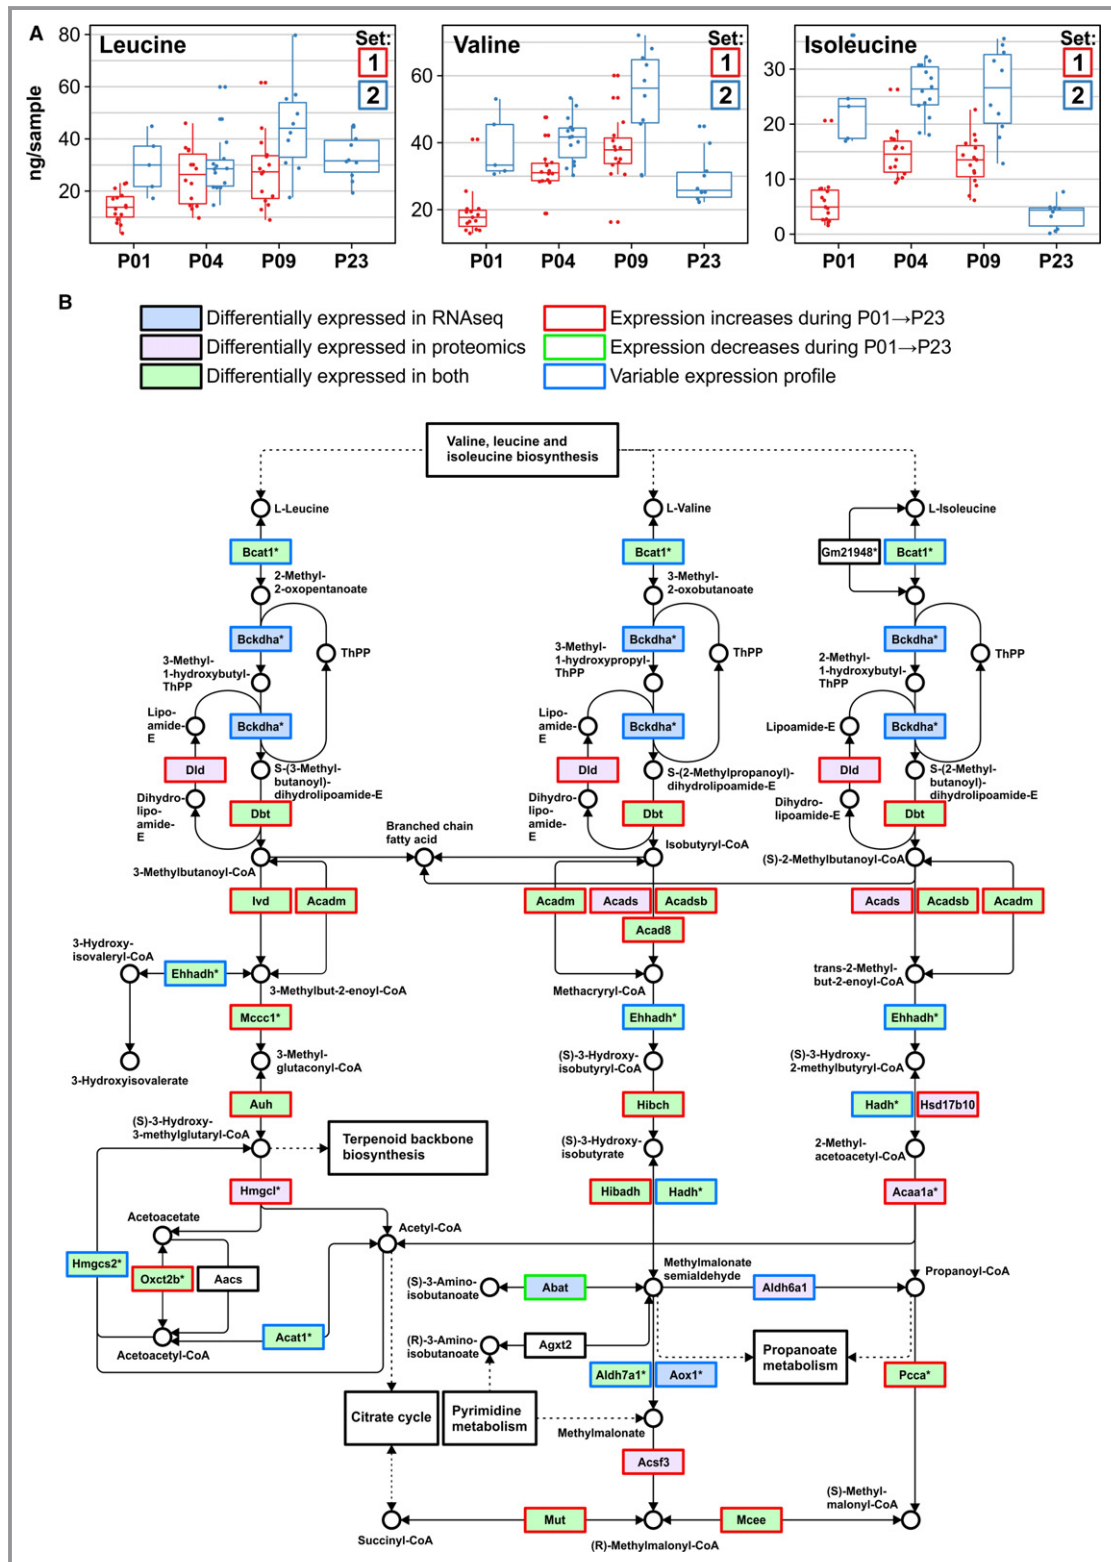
A

ng/sample

Leucine
Set:
1
2
80
60
40
20
P01 P04 P09 P23

Valine
Set:
1
2
60
40
20
P01 P04 P09 P23

Isoleucine
Set:
1
2
30
20
10
0
P01 P04 P09 P23

B

Differentially expressed in RNAseq
Differentially expressed in proteomics
Differentially expressed in both
Expression increases during P01→P23
Expression decreases during P01→P23
Variable expression profile

Valine, leucine and isoleucine biosynthesis

L-Leucine
Bcat1*
2-Methyl-2-oxopentanoate
Bckdha*
ThPP
3-Methyl-1-hydroxybutyl-ThPP
Lipoamide-E
Bckdha*
Dld
S-(3-Methylbutanoyl)-dihydrolipoamide-E
Dihydrolipoamide-E
Dbt
3-Methylbutanoyl-CoA
Branched chain fatty acid
Ivd
Acadm
3-Hydroxy-isovaleryl-CoA
Ehhadh*
3-Methylbut-2-enoyl-CoA
Mccc1*
3-Hydroxyisovalerate
3-Methyl-glutaconyl-CoA
Auh
(S)-3-Hydroxy-3-methylglutaryl-CoA
Terpenoid backbone biosynthesis
Hmgcl*
Acetoacetate
Acetyl-CoA
Hmgcs2*
Oxct2b*
Aacs
Acat1*
Acetoacetyl-CoA
Citrate cycle
Pyrimidine metabolism
Succinyl-CoA
Mut

L-Valine
Bcat1*
3-Methyl-2-oxobutanoate
3-Methyl-1-hydroxypropyl-ThPP
Bckdha*
ThPP
Lipoamide-E
Bckdha*
Dld
S-(2-Methylpropanoyl)-dihydrolipoamide-E
Dihydrolipoamide-E
Dbt
Isobutyryl-CoA
Acadm
Acads
Acadsb
Acad8
Methacryryl-CoA
Ehhadh*
(S)-3-Hydroxy-isobutyryl-CoA
Hibch
(S)-3-Hydroxy-isobutyrate
Hibadh
Hadh*
Methylmalonate semialdehyde
(S)-3-Amino-isobutanoate
Abat
Aldh6a1
(R)-3-Amino-isobutanoate
Agxt2
Aldh7a1*
Aox1*
Propanoate metabolism
Methylmalonate
Acsf3
(R)-Methylmalonyl-CoA
Mcee

L-Isoleucine
Gm21948*
Bcat1*
Bckdha*
ThPP
2-Methyl-1-hydroxybutyl-ThPP
Lipoamide-E
Bckdha*
Dld
S-(2-Methylbutanoyl)-dihydrolipoamide-E
Dihydrolipoamide-E
Dbt
(S)-2-Methylbutanoyl-CoA
Acads
Acadsb
Acadm
trans-2-Methyl-but-2-enoyl-CoA
Ehhadh*
(S)-3-Hydroxy-2-methylbutyryl-CoA
Hadh*
Hsd17b10
2-Methyl-acetoacetyl-CoA
Acaa1a*
Propanoyl-CoA
Pcca*
(S)-Methyl-malonyl-CoA